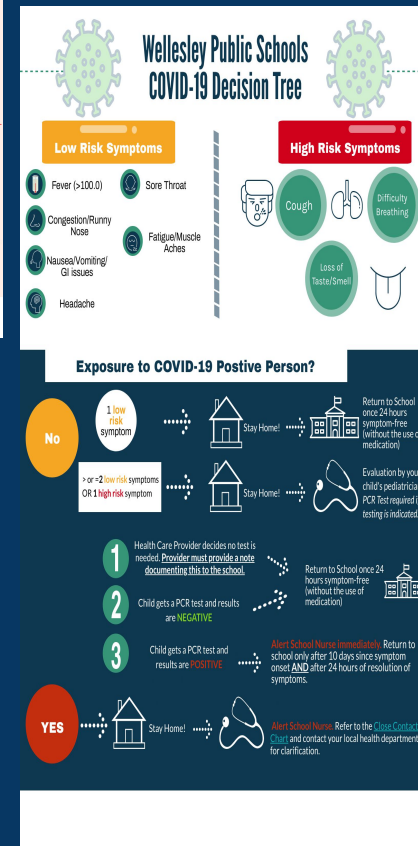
Wellesley Public Schools
COVID-19 Decision Tree

Low Risk Symptoms

Fever (>100.0)

Sore Throat

Congestion/Runny Nose

Fatigue/Muscle Aches

Nausea/Vomiting/ GI issues

Headache

High Risk Symptoms

Cough

Difficulty Breathing

Loss of Taste/Smell

Exposure to COVID-19 Postive Person?

No

1 low risk symptom

Stay Home!

Return to School once 24 hours symptom-free (without the use of medication)

> or =2 low risk symptoms OR 1 high risk symptom

Stay Home!

Evaluation by your child's pediatricia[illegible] PCR Test required i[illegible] testing is indicated

1 Health Care Provider decides no test is needed. Provider must provide a note documenting this to the school.

Return to School once 24 hours symptom-free (without the use of medication)

2 Child gets a PCR test and results are NEGATIVE

3 Child gets a PCR test and results are POSITIVE

Alert School Nurse Immediately. Return to school only after 10 days since symptom onset AND after 24 hours of resolution of symptoms.

YES

Stay Home!

Alert School Nurse. Refer to the Close Contact Chart and contact your local health department for clarification.